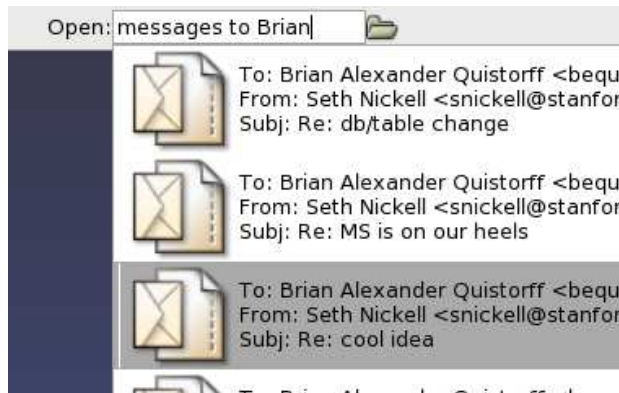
Open: messages to Brian

To: Brian Alexander Quistorff <bequ
From: Seth Nickell <snickell@stanfor
Subj: Re: db/table change

To: Brian Alexander Quistorff <bequ
From: Seth Nickell <snickell@stanfor
Subj: Re: MS is on our heels

To: Brian Alexander Quistorff <bequ
From: Seth Nickell <snickell@stanfor
Subj: Re: cool idea

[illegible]